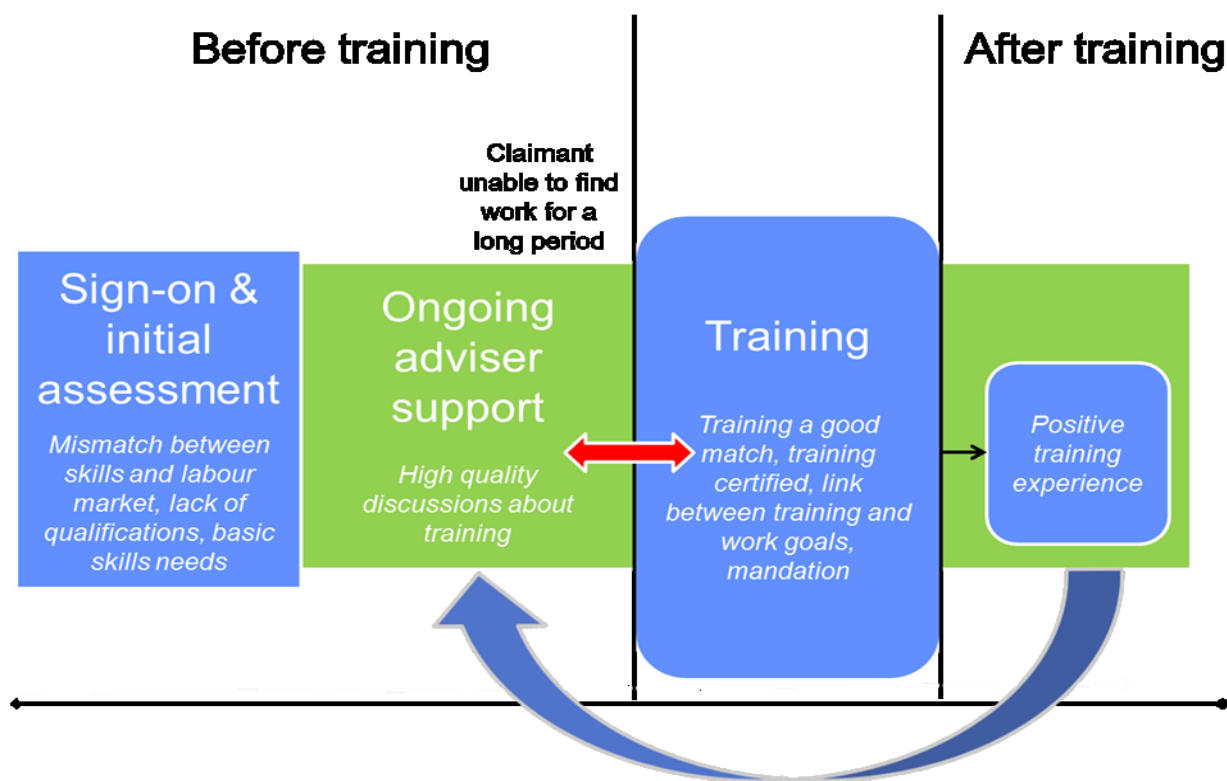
Before training

After training

Claimant unable to find work for a long period

Sign-on & initial assessment

Mismatch between skills and labour market, lack of qualifications, basic skills needs

Ongoing adviser support

High quality discussions about training

Training

Training a good match, training certified, link between training and work goals, mandation

Positive training experience